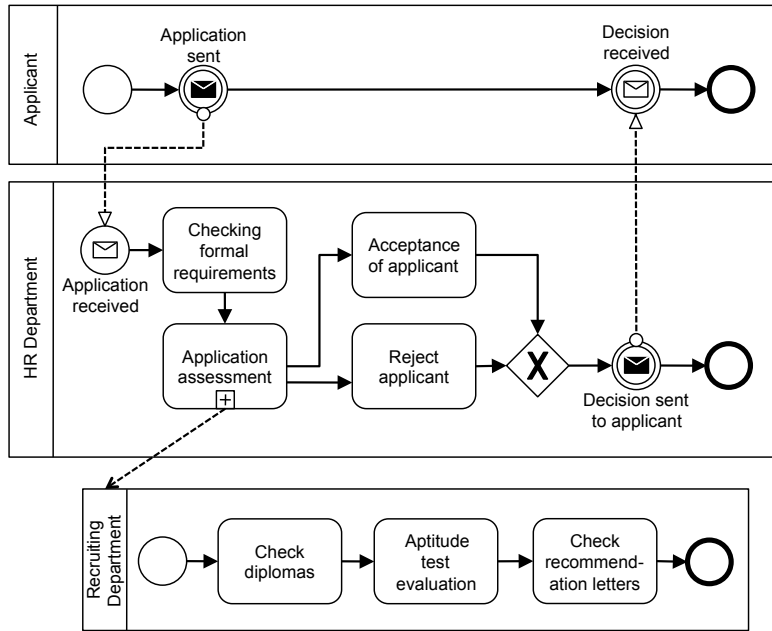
Applicant

Application sent

Decision received

HR Department

Application received

Checking formal requirements

Application assessment

Acceptance of applicant

Reject applicant

X

Decision sent to applicant

Recruiting Department

Check diplomas

Aptitude test evaluation

Check recommendation letters